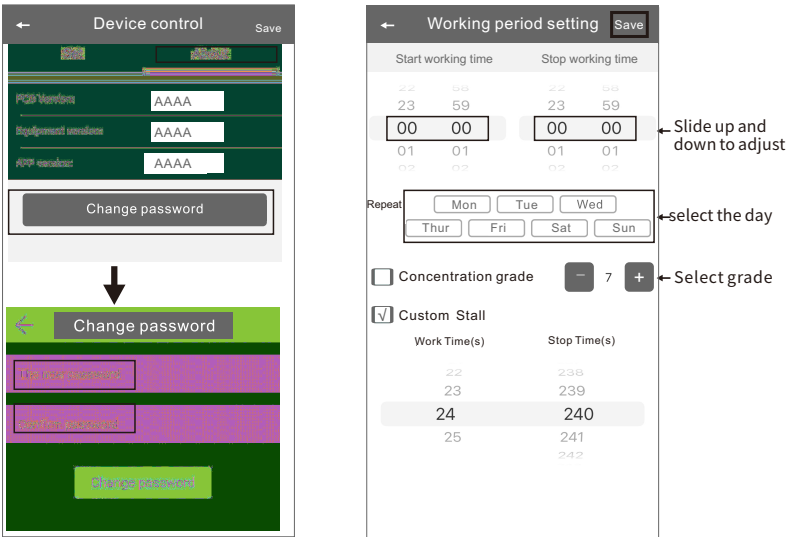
←
Device control
Save

PCB Version AAAA
Equipment version AAAA
APP version AAAA

Change password

←
Change password

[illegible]
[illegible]

Change password

←
Working period setting
Save

Start working time
Stop working time

22 58
23 59
00 00
01 01
02 02

22 58
23 59
00 00
01 01
02 02

Slide up and down to adjust

Repeat
Mon Tue Wed
Thur Fri Sat Sun

select the day

Concentration grade
−
7
+

Select grade

√ Custom Stall

Work Time(s)
Stop Time(s)

22 238
23 239
24 240
25 241
242